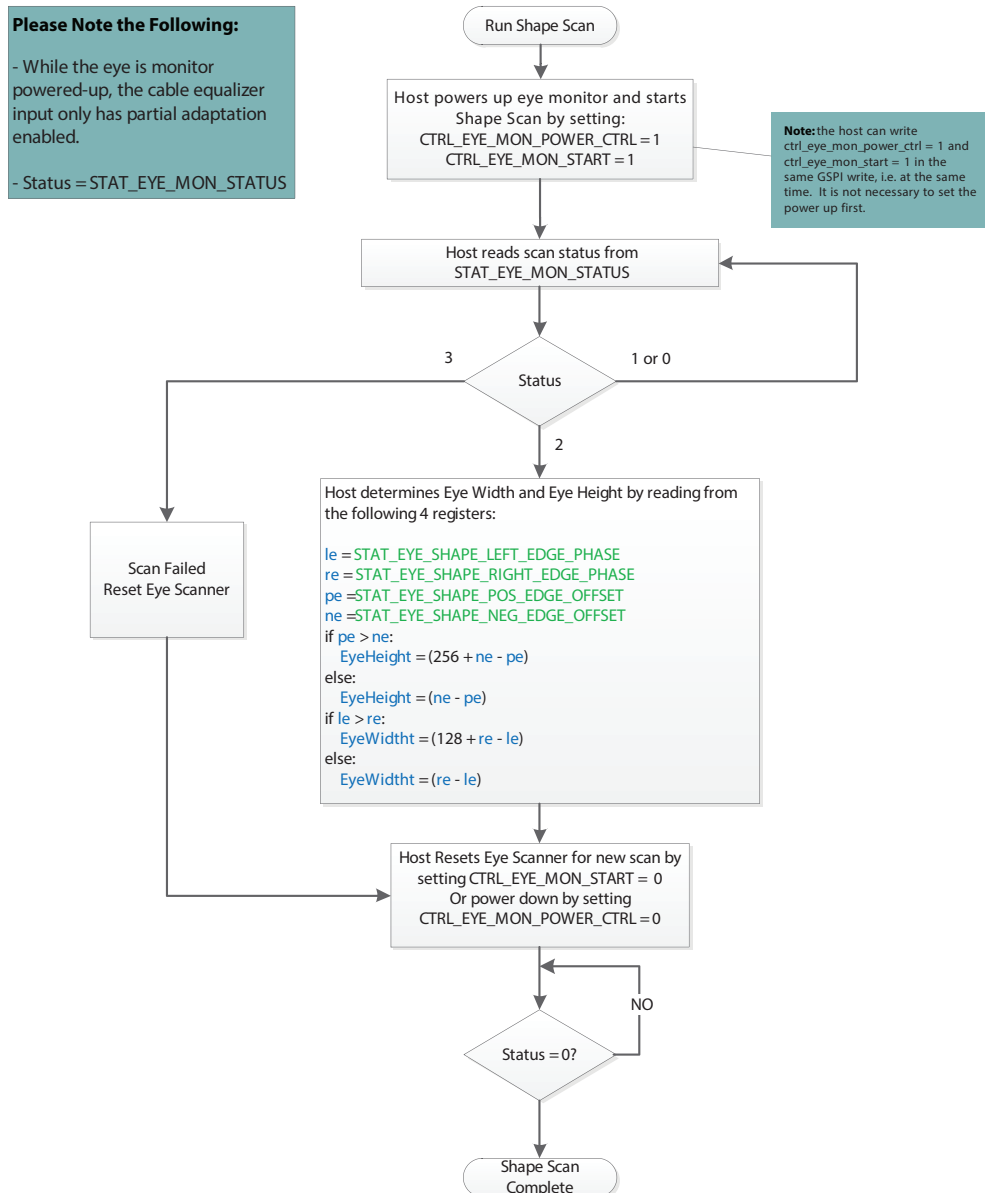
Please Note the Following:

- While the eye is monitor powered-up, the cable equalizer input only has partial adaptation enabled.

- Status = STAT_EYE_MON_STATUS

Run Shape Scan

Host powers up eye monitor and starts Shape Scan by setting:
CTRL_EYE_MON_POWER_CTRL = 1
CTRL_EYE_MON_START = 1

Note: the host can write ctrl_eye_mon_power_ctrl = 1 and ctrl_eye_mon_start = 1 in the same GSPI write, i.e. at the same time. It is not necessary to set the power up first.

Host reads scan status from STAT_EYE_MON_STATUS

3

1 or 0

Status

2

Host determines Eye Width and Eye Height by reading from the following 4 registers:

le = STAT_EYE_SHAPE_LEFT_EDGE_PHASE
re = STAT_EYE_SHAPE_RIGHT_EDGE_PHASE
pe =STAT_EYE_SHAPE_POS_EDGE_OFFSET
ne =STAT_EYE_SHAPE_NEG_EDGE_OFFSET
if pe > ne:
EyeHeight = (256 + ne - pe)
else:
EyeHeight = (ne - pe)
if le > re:
EyeWidtht = (128 + re - le)
else:
EyeWidtht = (re - le)

Scan Failed
Reset Eye Scanner

Host Resets Eye Scanner for new scan by setting CTRL_EYE_MON_START = 0
Or power down by setting
CTRL_EYE_MON_POWER_CTRL = 0

NO

Status = 0?

Shape Scan Complete